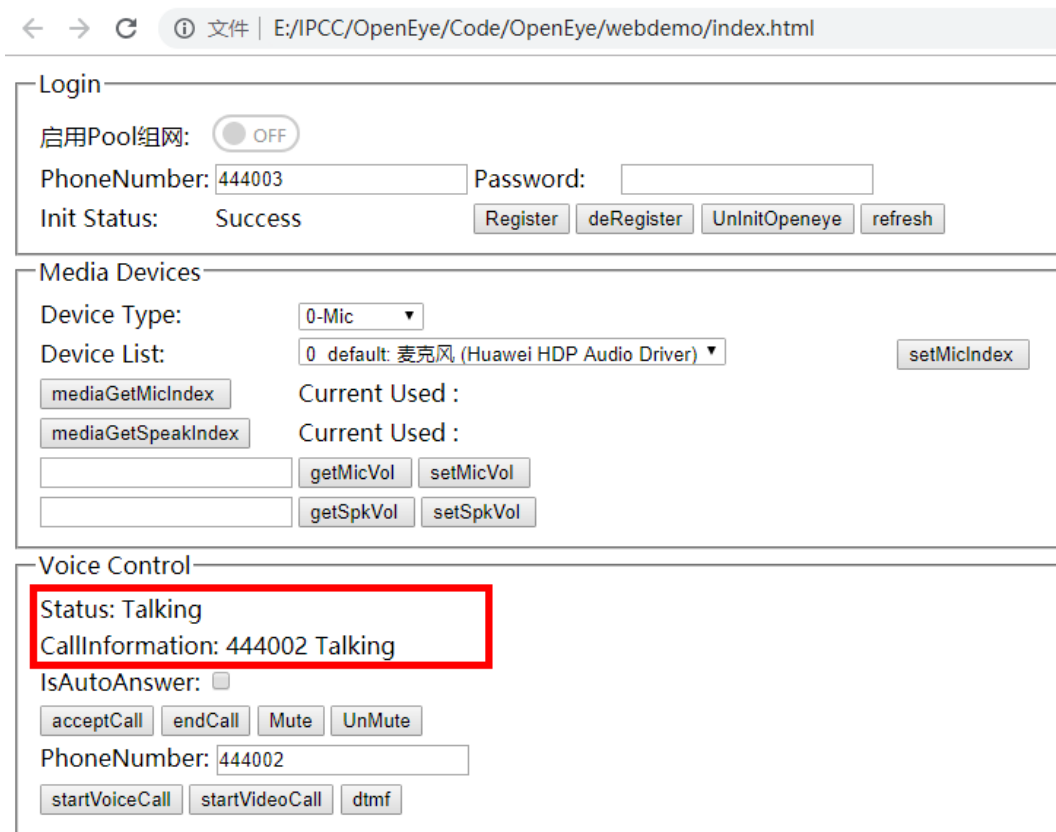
← → C ⓘ 文件 | E:/IPCC/OpenEye/Code/OpenEye/webdemo/index.html

Login
启用Pool组网: OFF
PhoneNumber: 444003 Password:
Init Status: Success Register deRegister UnInitOpeneye refresh

Media Devices
Device Type: 0-Mic
Device List: 0 default: 麦克风 (Huawei HDP Audio Driver) setMicIndex
mediaGetMicIndex Current Used :
mediaGetSpeakIndex Current Used :
getMicVol setMicVol
getSpkVol setSpkVol

Voice Control
Status: Talking
CallInformation: 444002 Talking
IsAutoAnswer:
acceptCall endCall Mute UnMute
PhoneNumber: 444002
startVoiceCall startVideoCall dtmf